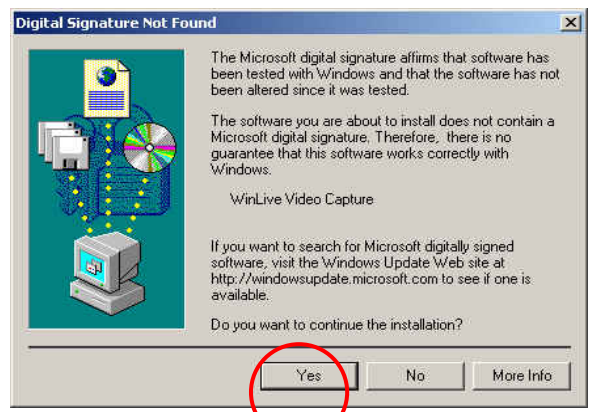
Digital Signature Not Found

The Microsoft digital signature affirms that software has been tested with Windows and that the software has not been altered since it was tested.

The software you are about to install does not contain a Microsoft digital signature. Therefore, there is no guarantee that this software works correctly with Windows.

WinLive Video Capture

If you want to search for Microsoft digitally signed software, visit the Windows Update Web site at http://windowsupdate.microsoft.com to see if one is available.

Do you want to continue the installation?

Yes
No
More Info